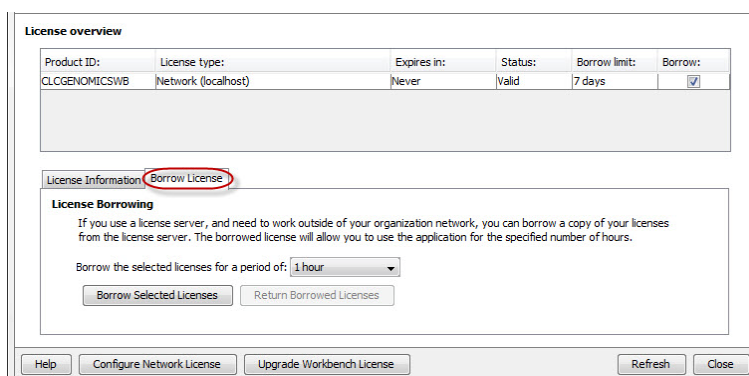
License overview

| Product ID: | License type: | Expires in: | Status: | Borrow limit: | Borrow: |
|---|---|---|---|---|---|
| CLCGENOMICSWB | Network (localhost) | Never | Valid | 7 days | ☑ |

License Information Borrow License

License Borrowing

If you use a license server, and need to work outside of your organization network, you can borrow a copy of your licenses from the license server. The borrowed license will allow you to use the application for the specified number of hours.

Borrow the selected licenses for a period of: 1 hour

Borrow Selected Licenses Return Borrowed Licenses

Help Configure Network License Upgrade Workbench License Refresh Close